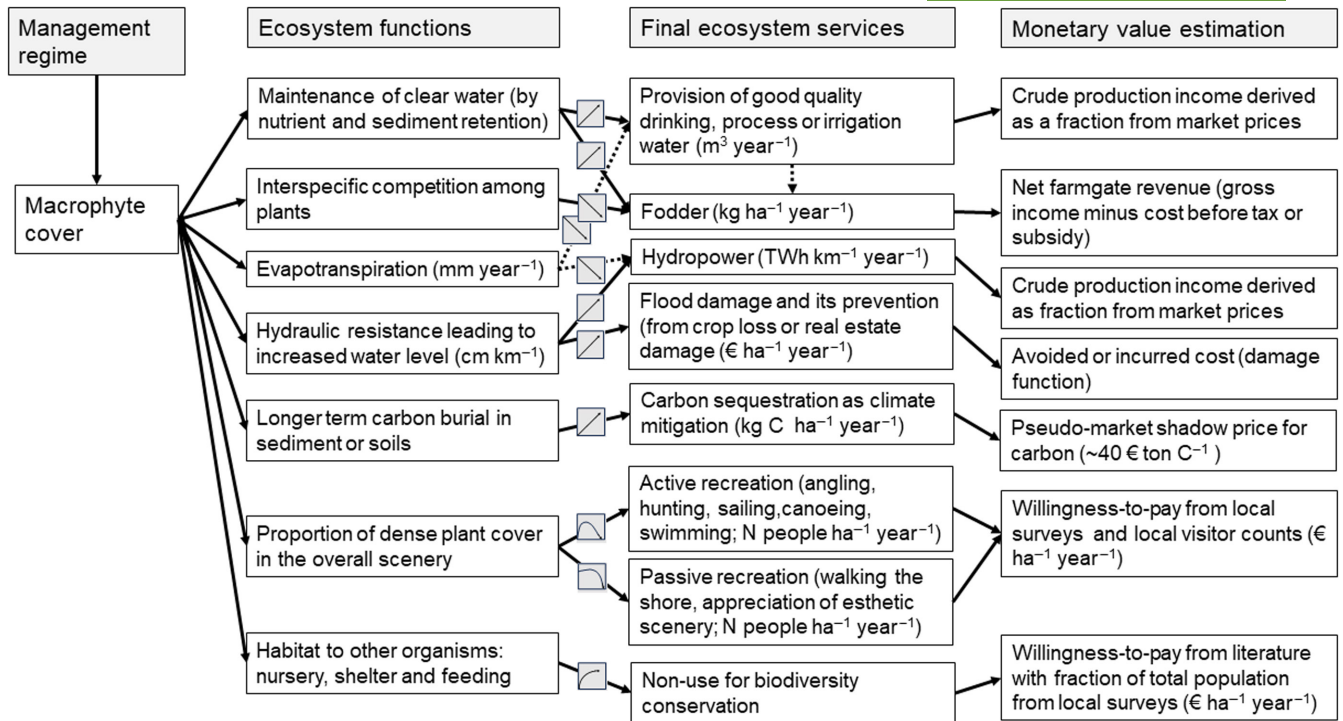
Management regime

Ecosystem functions

Final ecosystem services

Monetary value estimation

Macrophyte cover

Maintenance of clear water (by nutrient and sediment retention)

Interspecific competition among plants

Evapotranspiration (mm year$^{-1}$)

Hydraulic resistance leading to increased water level (cm km$^{-1}$)

Longer term carbon burial in sediment or soils

Proportion of dense plant cover in the overall scenery

Habitat to other organisms: nursery, shelter and feeding

Provision of good quality drinking, process or irrigation water (m$^3$ year$^{-1}$)

Fodder (kg ha$^{-1}$ year$^{-1}$)

Hydropower (TWh km$^{-1}$ year$^{-1}$)

Flood damage and its prevention (from crop loss or real estate damage (€ ha$^{-1}$ year$^{-1}$)

Carbon sequestration as climate mitigation (kg C ha$^{-1}$ year$^{-1}$)

Active recreation (angling, hunting, sailing,canoeing, swimming; N people ha$^{-1}$ year$^{-1}$)

Passive recreation (walking the shore, appreciation of esthetic scenery; N people ha$^{-1}$ year$^{-1}$)

Non-use for biodiversity conservation

Crude production income derived as a fraction from market prices

Net farmgate revenue (gross income minus cost before tax or subsidy)

Crude production income derived as fraction from market prices

Avoided or incurred cost (damage function)

Pseudo-market shadow price for carbon (~40 € ton C$^{-1}$ )

Willingness-to-pay from local surveys and local visitor counts (€ ha$^{-1}$ year$^{-1}$)

Willingness-to-pay from literature with fraction of total population from local surveys (€ ha$^{-1}$ year$^{-1}$)